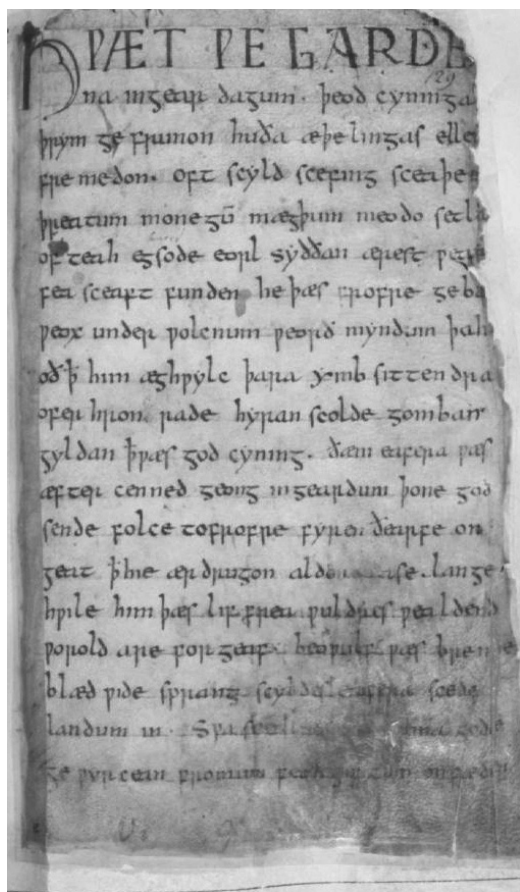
HWÆT WE GARDE
na in geardagum . þeod cyninga
þrym ge frunon huða æþelingas elle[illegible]
fre medon . oft scyld scefing sceaþe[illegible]
þreatum monegū mægþum meodo setl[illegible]
of teah egsode eorl syððan ærest wear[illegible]
fea sceaft funden he þæs frofre geba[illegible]
weox under wolcnum weorð myndum þah
oð þ him æghwylc þara ymb sittendra
ofer hron rade hyran scolde gomban
gyldan þ wæs god cyning . ðæm eafera wæs
æfter cenned geong in geardum þone god
sende folce tofrofre fyren ðearfe on
geat þ hie ær drugon aldor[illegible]se . lange
hwile him þæs lif frea wuldres wealdend
woro[l]d are for geaf . beowulf wæs breme
blæd wide sprang scyldes eafera scede
landum in . Swa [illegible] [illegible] gode
ge wyrcean fromum feoh giftum on fæder
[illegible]
129